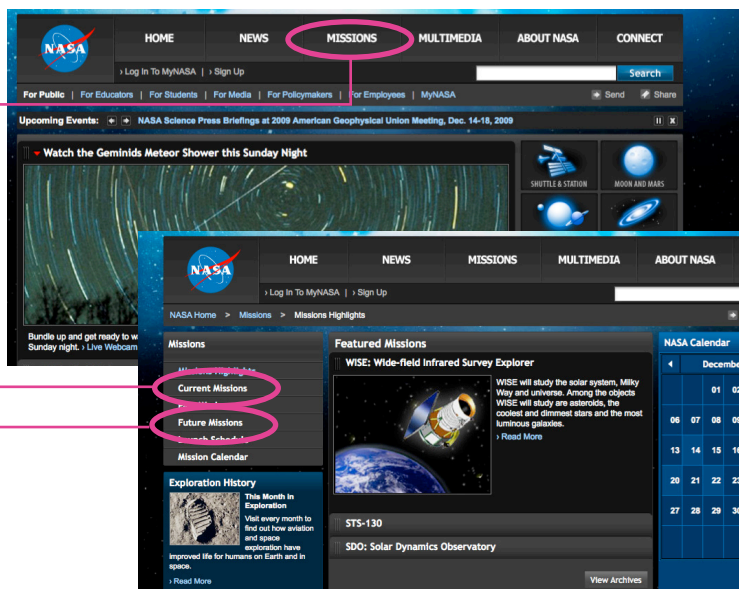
NASA

HOME NEWS MISSIONS MULTIMEDIA ABOUT NASA CONNECT

› Log In To MyNASA | › Sign Up

Search

For Public | For Educators | For Students | For Media | For Policymakers | For Employees | MyNASA

Send Share

Upcoming Events: NASA Science Press Briefings at 2009 American Geophysical Union Meeting, Dec. 14-18, 2009

Watch the Geminids Meteor Shower this Sunday Night

SHUTTLE & STATION MOON AND MARS

Bundle up and get ready to w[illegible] Sunday night. › Live Webcam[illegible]

NASA

HOME NEWS MISSIONS MULTIMEDIA ABOUT NASA

› Log In To MyNASA | › Sign Up

NASA Home > Missions > Missions Highlights

Missions

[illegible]

Current Missions

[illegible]

Future Missions

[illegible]

Mission Calendar

Exploration History

This Month in Exploration

Visit every month to find out how aviation and space exploration have improved life for humans on Earth and in space.

› Read More

Featured Missions

WISE: Wide-field Infrared Survey Explorer

WISE will study the solar system, Milky Way and universe. Among the objects WISE will study are asteroids, the coolest and dimmest stars and the most luminous galaxies.

› Read More

STS-130

SDO: Solar Dynamics Observatory

View Archives

NASA Calendar

December

| | | |
|---|---|---|
| | 01 | 02 |
| 06 | 07 | 08 | 09 |
| 13 | 14 | 15 | 16 |
| 20 | 21 | 22 | 23 |
| 27 | 28 | 29 | 30 |